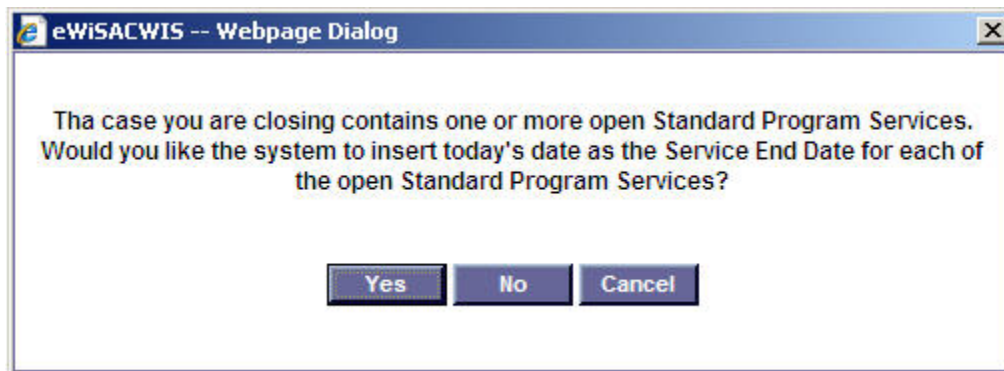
eWiSACWIS -- Webpage Dialog

Tha case you are closing contains one or more open Standard Program Services. Would you like the system to insert today's date as the Service End Date for each of the open Standard Program Services?

Yes No Cancel